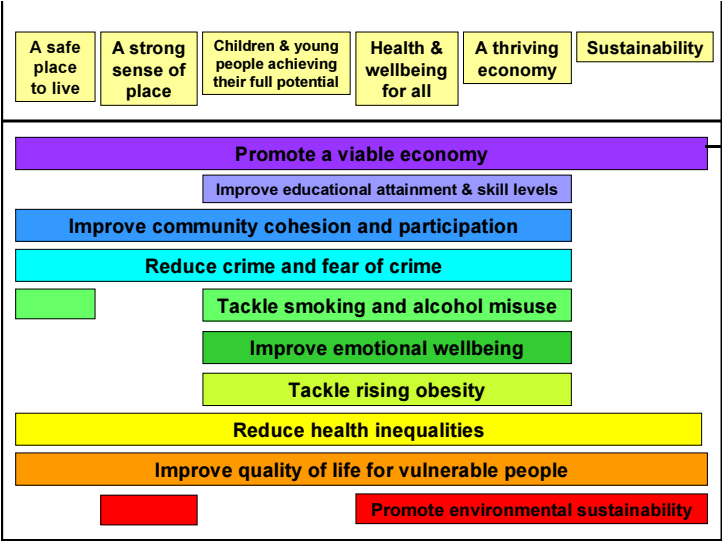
A safe place to live

A strong sense of place

Children & young people achieving their full potential

Health & wellbeing for all

A thriving economy

Sustainability

Promote a viable economy

Improve educational attainment & skill levels

Improve community cohesion and participation

Reduce crime and fear of crime

Tackle smoking and alcohol misuse

Improve emotional wellbeing

Tackle rising obesity

Reduce health inequalities

Improve quality of life for vulnerable people

Promote environmental sustainability